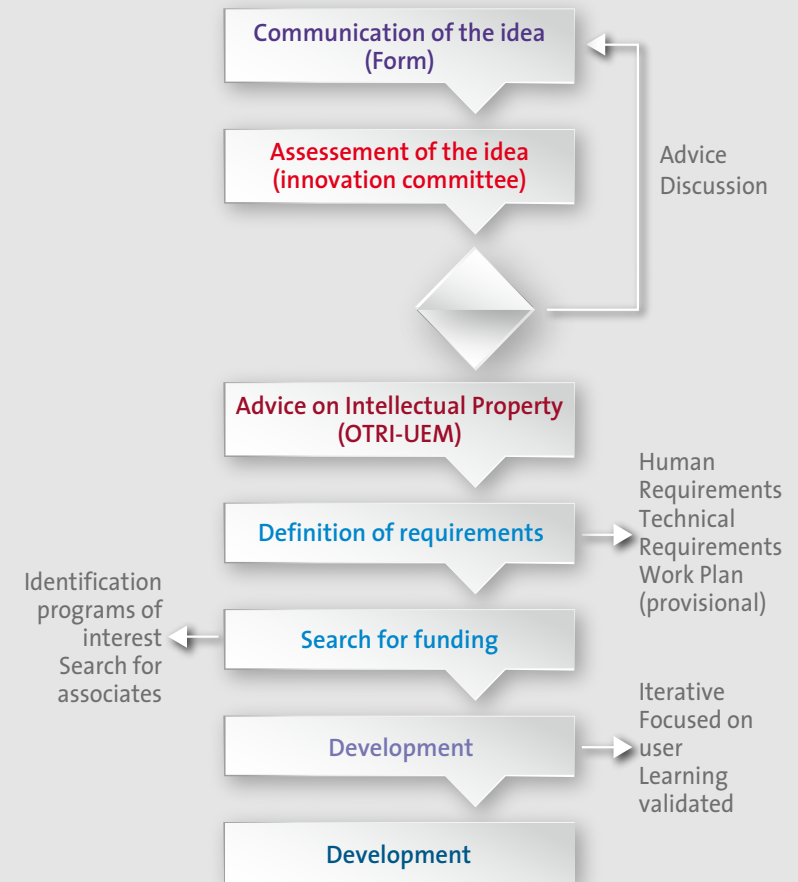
Communication of the idea
(Form)

Assessement of the idea
(innovation committee)

Advice
Discussion

Advice on Intellectual Property
(OTRI-UEM)

Human
Requirements
Technical
Requirements
Work Plan
(provisional)

Definition of requirements

Identification
programs of
interest
Search for
associates

Search for funding

Iterative
Focused on
user
Learning
validated

Development

Development